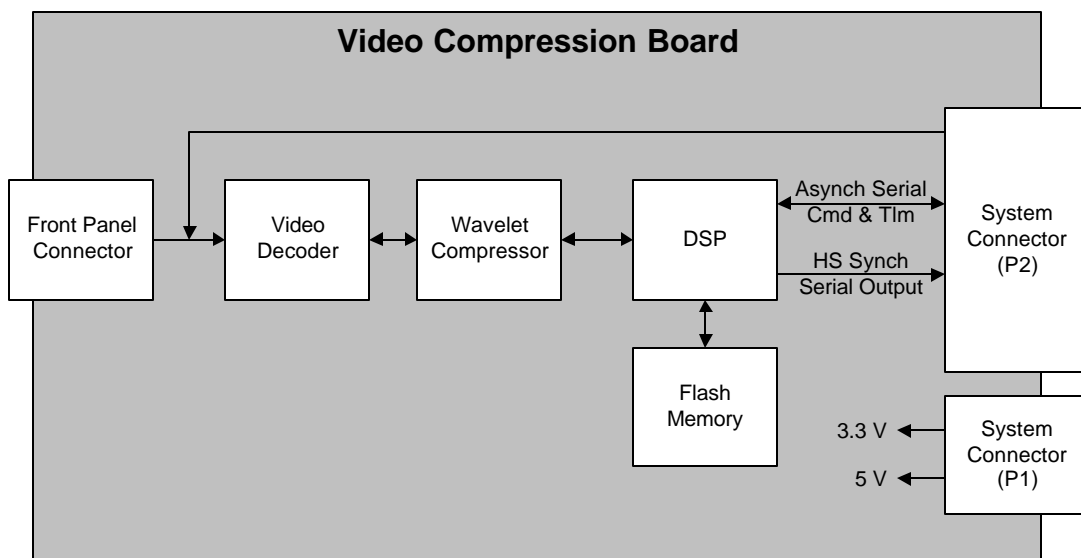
Video Compression Board

Front Panel Connector

Video Decoder

Wavelet Compressor

DSP

Asynch Serial Cmd & Tlm

HS Synch Serial Output

System Connector (P2)

Flash Memory

3.3 V

5 V

System Connector (P1)